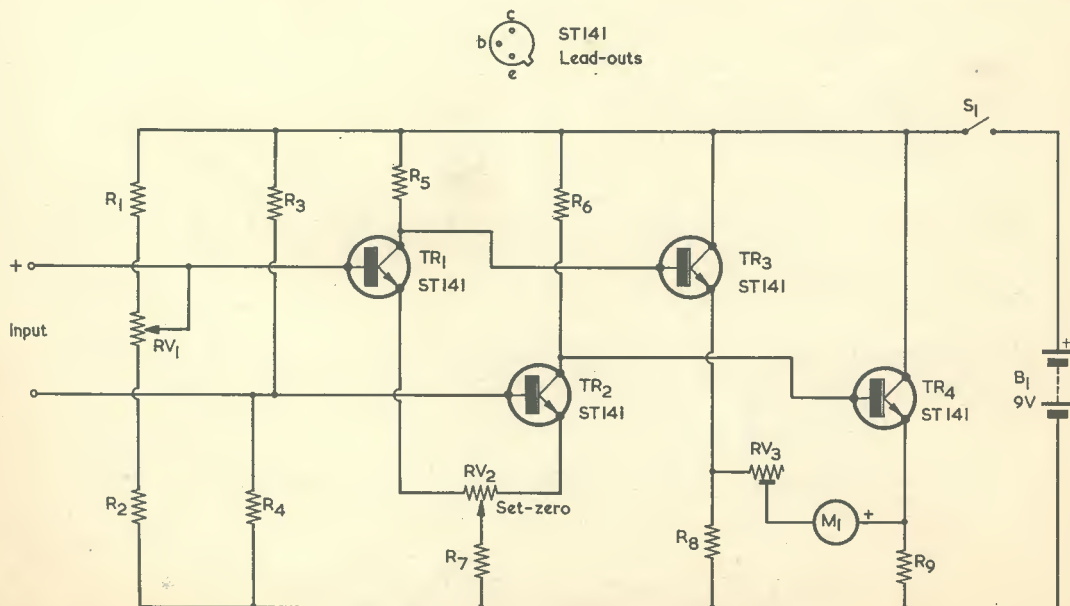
c
b
e
ST141
Lead-outs

$S_1$

$R_1$
$R_3$
$R_5$
$R_6$

+
Input

$TR_1$
ST141

$TR_3$
ST141

$RV_1$

$TR_2$
ST141

$TR_4$
ST141

+
$B_1$
9V

$RV_3$

$RV_2$
Set-zero

$R_2$
$R_4$
$R_7$
$R_8$
$M_1$
+
$R_9$